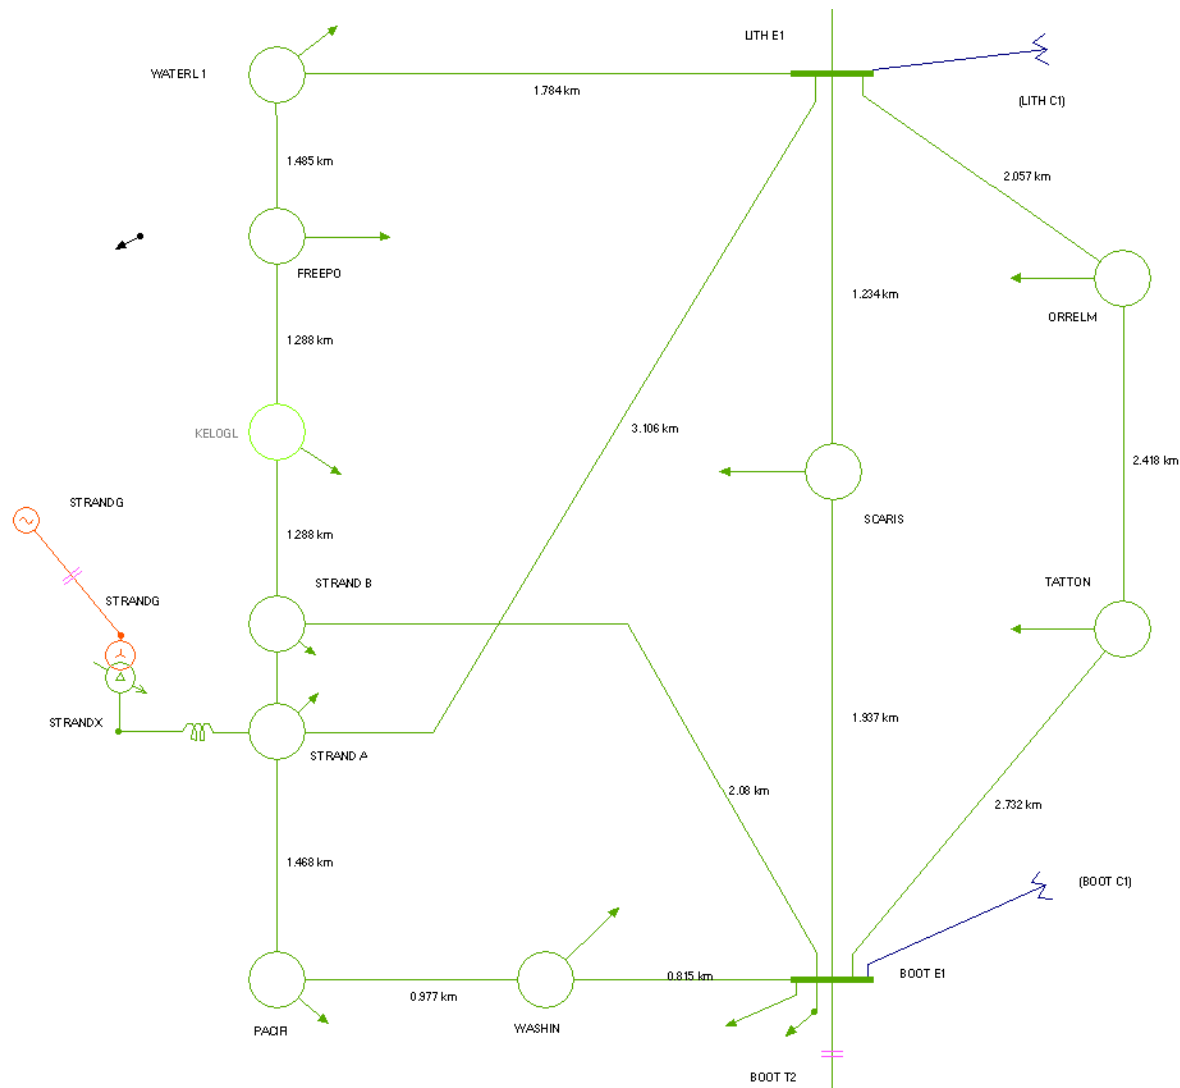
WATERL 1

LITH E1

1.784 km

(LITH C1)

1.485 km

2.057 km

FREEPO

1.234 km

ORRELM

1.288 km

KELOGL

3.106 km

2.418 km

STRANDG

SCARIS

1.288 km

STRAND B

TATTON

STRANDG

STRANDX

STRAND A

1.937 km

2.08 km

2.732 km

1.468 km

(BOOT C1)

BOOT E1

0.815 km

0.977 km

PACIR

WASHIN

BOOT T2